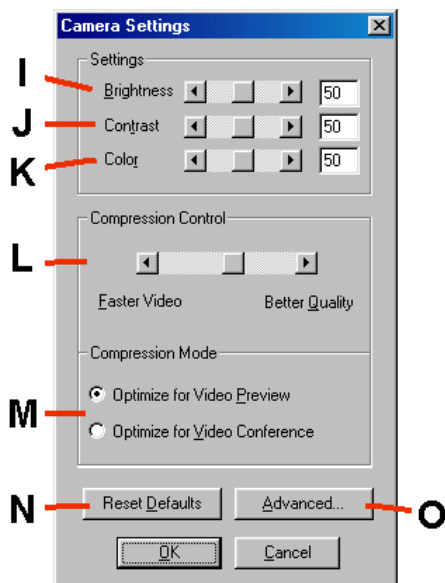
Camera Settings

Settings

I Brightness 50

J Contrast 50

K Color 50

Compression Control

L

Faster Video Better Quality

Compression Mode

M Optimize for Video Preview

Optimize for Video Conference

N Reset Defaults

Advanced... O

OK Cancel